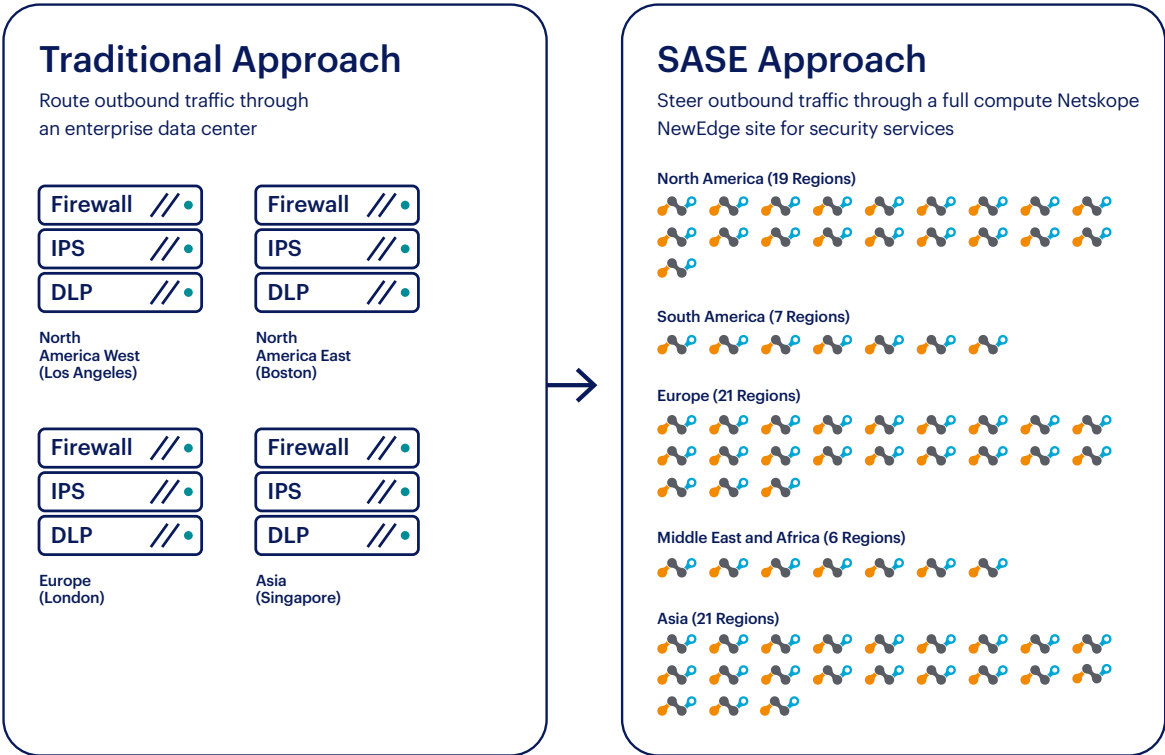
Traditional Approach

Route outbound traffic through an enterprise data center

Firewall
IPS
DLP

North America West (Los Angeles)

Firewall
IPS
DLP

North America East (Boston)

Firewall
IPS
DLP

Europe (London)

Firewall
IPS
DLP

Asia (Singapore)

SASE Approach

Steer outbound traffic through a full compute Netskope NewEdge site for security services

North America (19 Regions)

South America (7 Regions)

Europe (21 Regions)

Middle East and Africa (6 Regions)

Asia (21 Regions)